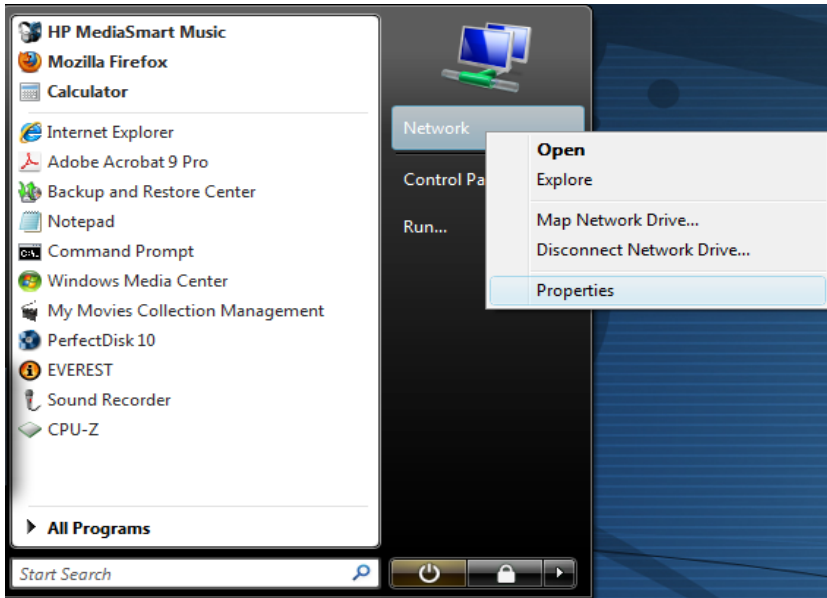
HP MediaSmart Music
Mozilla Firefox
Calculator
Internet Explorer
Adobe Acrobat 9 Pro
Backup and Restore Center
Notepad
Command Prompt
Windows Media Center
My Movies Collection Management
PerfectDisk 10
EVEREST
Sound Recorder
CPU-Z
All Programs
Start Search

Network
Control Pa
Run...

Open
Explore
Map Network Drive...
Disconnect Network Drive...
Properties